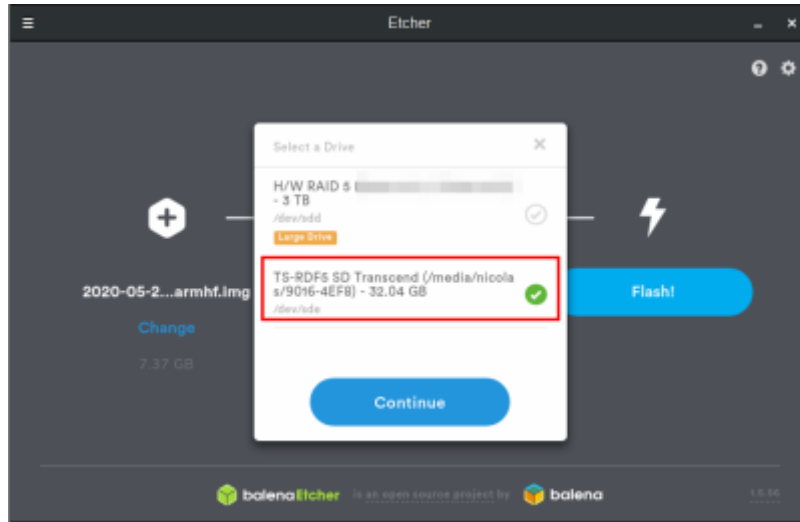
Etcher

Select a Drive

H/W RAID 5 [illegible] - 3 TB
/dev/sdd
Large Drive

TS-RDF5 SD Transcend (/media/nicolas/9016-4EF8) - 32.04 GB
/dev/sde

2020-05-2...armhf.img
Change
7.37 GB

Flash!

Continue

balenaEtcher is an open source project by balena

1.5.56